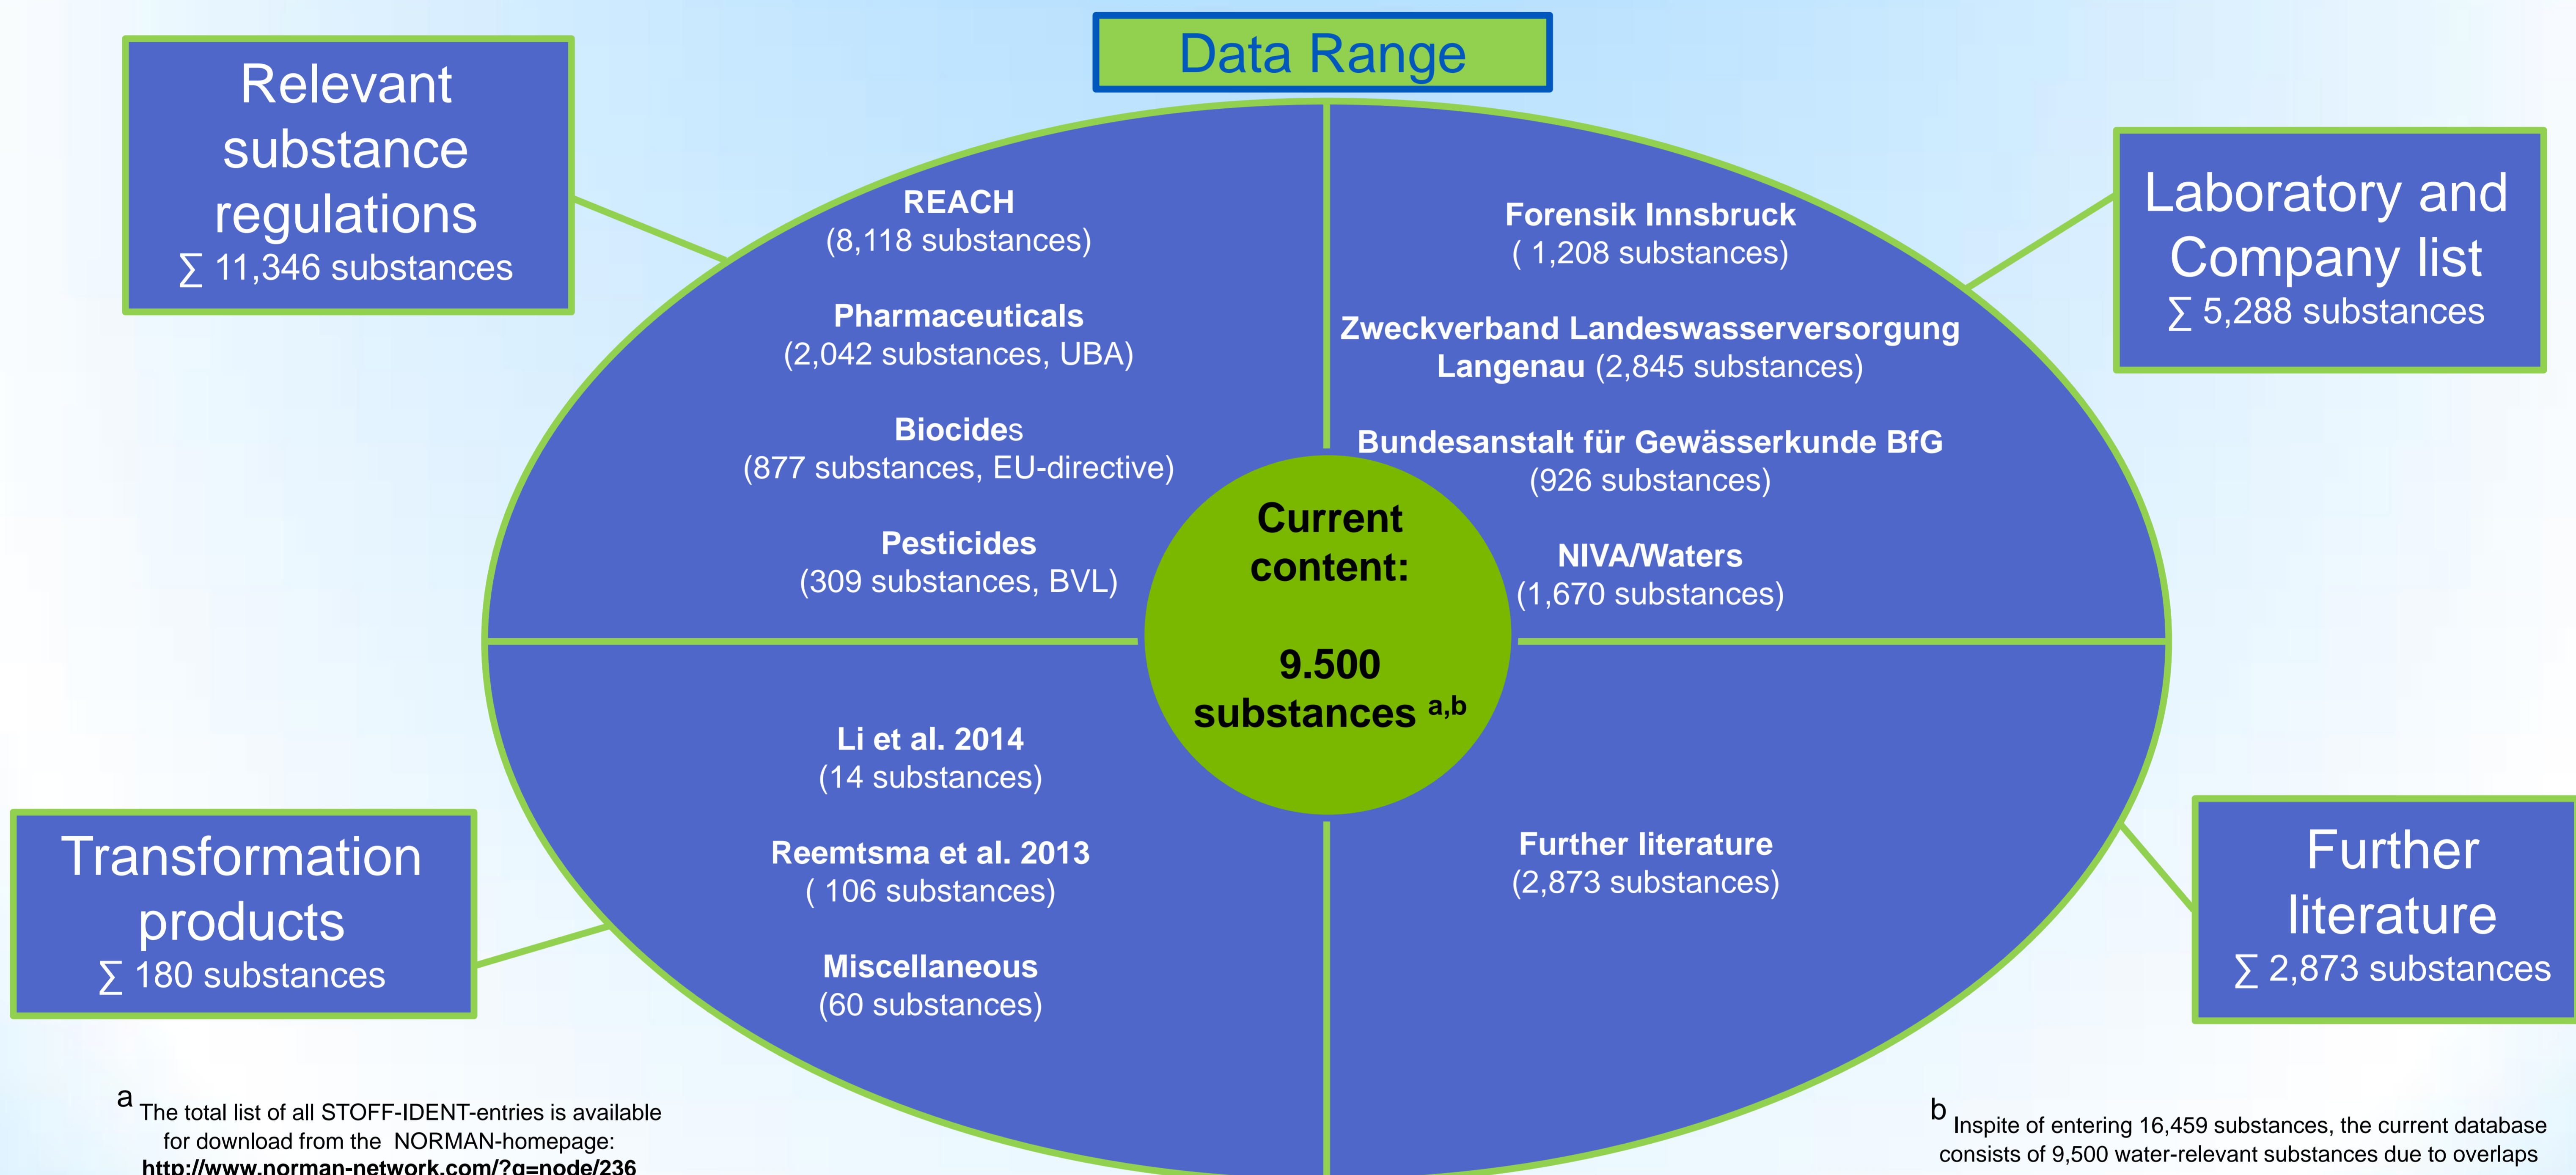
Data Range

Relevant substance regulations
∑ 11,346 substances

REACH
(8,118 substances)

Pharmaceuticals
(2,042 substances, UBA)

Biocides
(877 substances, EU-directive)

Pesticides
(309 substances, BVL)

Forensik Innsbruck
( 1,208 substances)

Zweckverband Landeswasserversorgung Langenau (2,845 substances)

Bundesanstalt für Gewässerkunde BfG
(926 substances)

NIVA/Waters
(1,670 substances)

Laboratory and Company list
∑ 5,288 substances

Current content:

9.500 substances $^{a,b}$

Li et al. 2014
(14 substances)

Reemtsma et al. 2013
( 106 substances)

Miscellaneous
(60 substances)

Further literature
(2,873 substances)

Transformation products
∑ 180 substances

Further literature
∑ 2,873 substances

a The total list of all STOFF-IDENT-entries is available for download from the NORMAN-homepage: http://www.norman-network.com/?q=node/236

b Inspite of entering 16,459 substances, the current database consists of 9,500 water-relevant substances due to overlaps